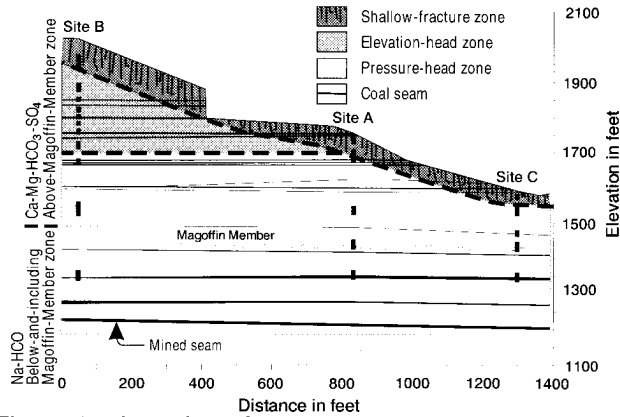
Site B

Shallow-fracture zone
Elevation-head zone
Pressure-head zone
Coal seam

Site A

Site C

Ca-Mg-HCO$_3$-SO$_4$
Above-Magoffin-Member zone

Magoffin Member

Na-HCO
Below-and-including
Magoffin-Member zone

Mined seam

2100
1900
1700
1500
1300
1100

Elevation in feet

0 200 400 600 800 1000 1200 1400
Distance in feet